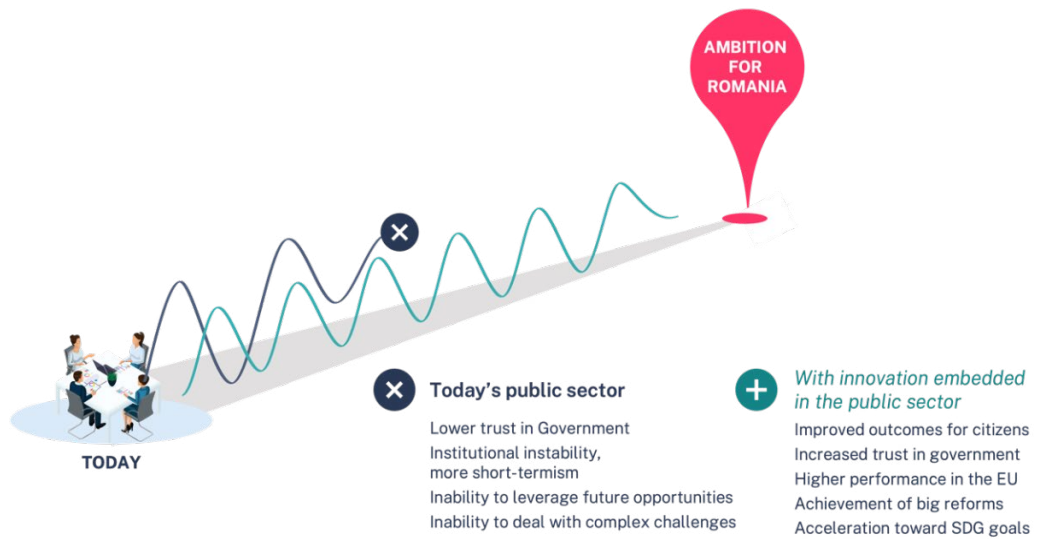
AMBITION FOR ROMANIA

TODAY

Today's public sector

Lower trust in Government

Institutional instability, more short-termism

Inability to leverage future opportunities

Inability to deal with complex challenges

With innovation embedded in the public sector

Improved outcomes for citizens

Increased trust in government

Higher performance in the EU

Achievement of big reforms

Acceleration toward SDG goals